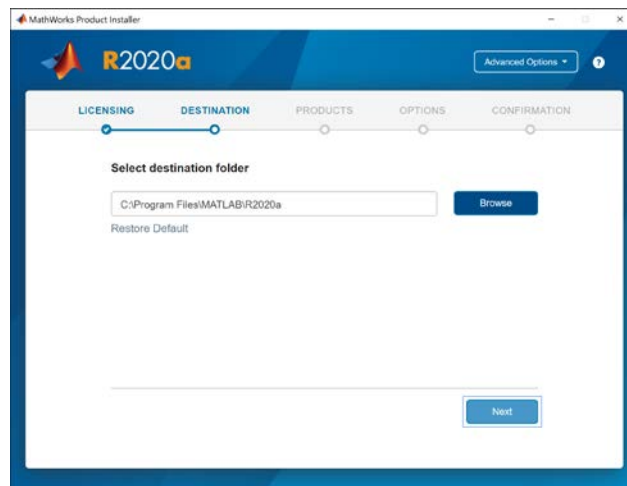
MathWorks Product Installer

R2020a

Advanced Options ▾

?

LICENSING DESTINATION PRODUCTS OPTIONS CONFIRMATION

Select destination folder

C:\Program Files\MATLAB\R2020a

Browse

Restore Default

Next